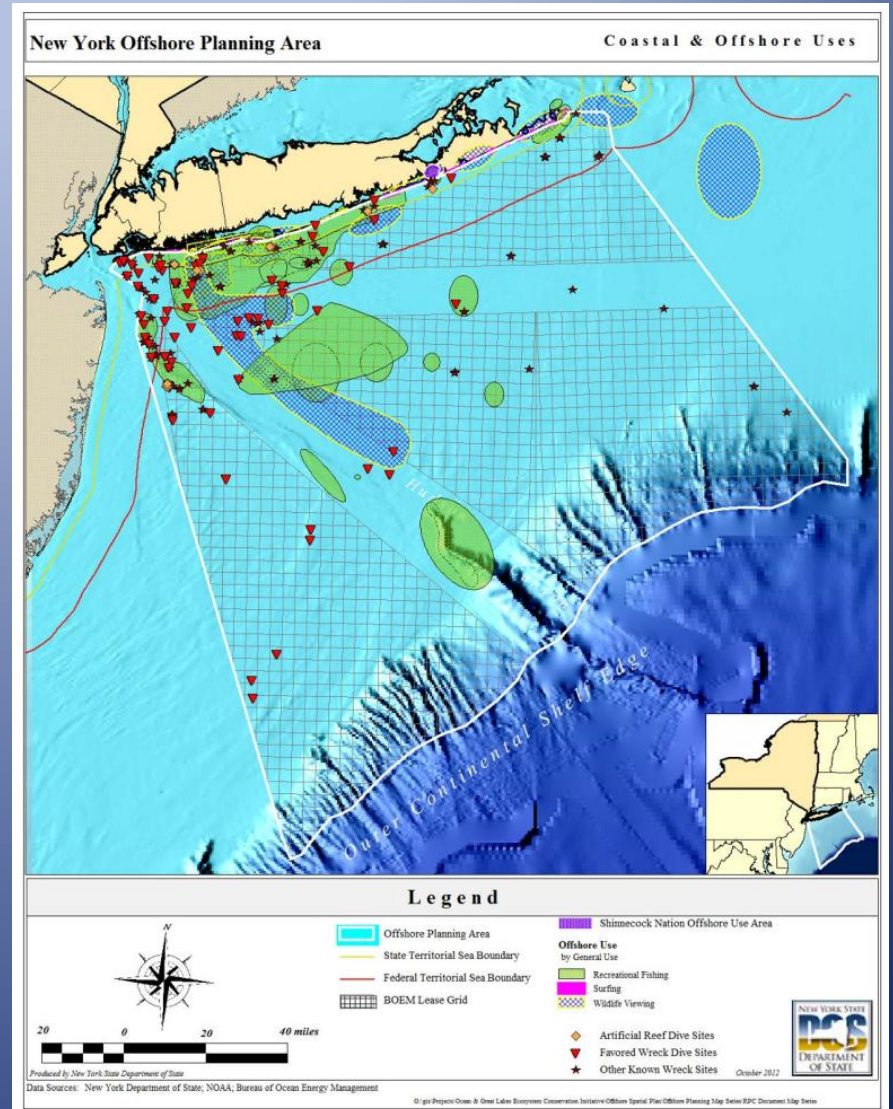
New York Offshore Planning Area

Coastal & Offshore Uses

Hu

Outer Continental Shelf Edge

Legend

N

20 0 20 40 miles

Produced by New York State Department of State

Offshore Planning Area
State Territorial Sea Boundary
Federal Territorial Sea Boundary
BOEM Lease Grid

Shinnecock Nation Offshore Use Area

Offshore Use
by General Use
Recreational Fishing
Surfing
Wildlife Viewing

Artificial Reef Dive Sites
Favored Wreck Dive Sites
Other Known Wreck Sites

October 2012

NEW YORK STATE DOS DEPARTMENT OF STATE

Data Sources: New York Department of State; NOAA; Bureau of Ocean Energy Management

O:\gis\Projects\Ocean & Great Lakes Ecosystem Conservation Initiative\Offshore Spatial Plan\Offshore Planning Map Series\RPC Document Map Series